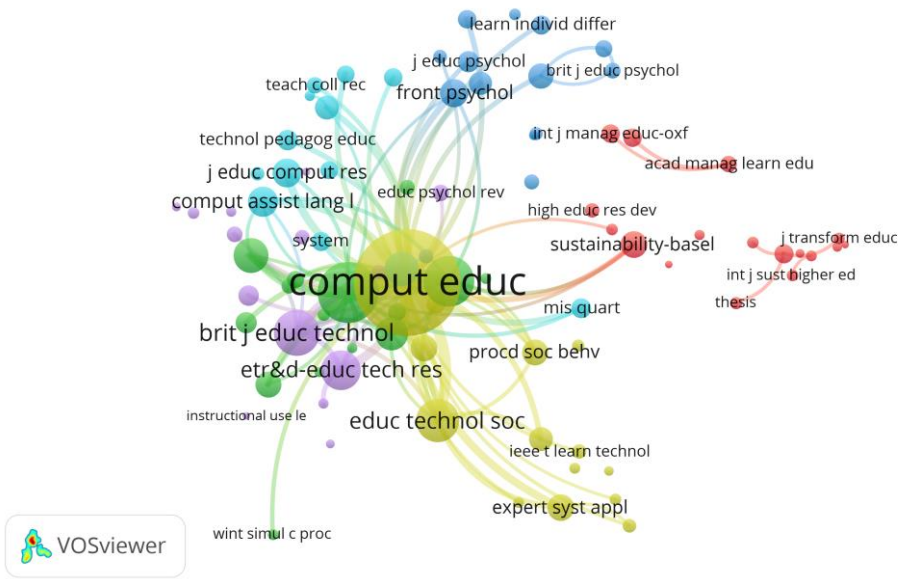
learn individ differ
j educ psychol
brit j educ psychol
teach coll rec
front psychol
int j manag educ-oxf
technol pedagog educ
acad manag learn edu
j educ comput res
educ psychol rev
comput assist lang l
high educ res dev
j transform educ
system
sustainability-basel
int j sust higher ed
comput educ
thesis
mis quart
brit j educ technol
procd soc behv
etr&d-educ tech res
instructional use le
educ technol soc
ieee t learn technol
expert syst appl
VOSviewer
wint simul c proc